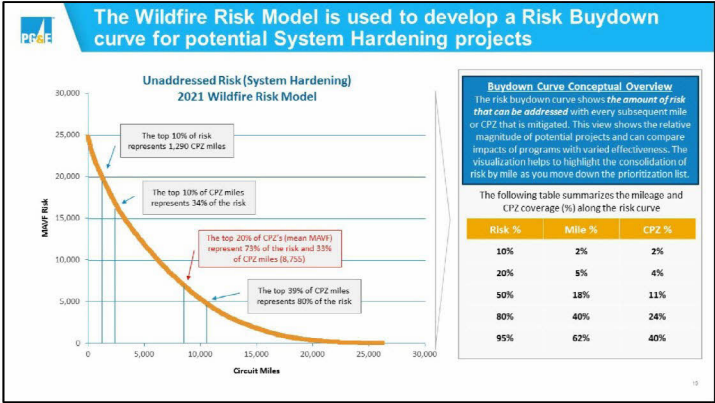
PG&E

The Wildfire Risk Model is used to develop a Risk Buydown curve for potential System Hardening projects

Unaddressed Risk (System Hardening)
2021 Wildfire Risk Model

30,000
25,000
20,000
15,000
10,000
5,000
0

MAVF Risk

0
5,000
10,000
15,000
20,000
25,000
30,000

Circuit Miles

The top 10% of risk represents 1,290 CPZ miles

The top 10% of CPZ miles represents 34% of the risk

The top 20% of CPZ's (mean MAVF) represent 73% of the risk and 33% of CPZ miles (8,755)

The top 39% of CPZ miles represents 80% of the risk

Buydown Curve Conceptual Overview

The risk buydown curve shows the amount of risk that can be addressed with every subsequent mile or CPZ that is mitigated. This view shows the relative magnitude of potential projects and can compare impacts of programs with varied effectiveness. The visualization helps to highlight the consolidation of risk by mile as you move down the prioritization list.

The following table summarizes the mileage and CPZ coverage (%) along the risk curve

| Risk % | Mile % | CPZ % |
|---|---|---|
| 10% | 2% | 2% |
| 20% | 5% | 4% |
| 50% | 18% | 11% |
| 80% | 40% | 24% |
| 95% | 62% | 40% |

10